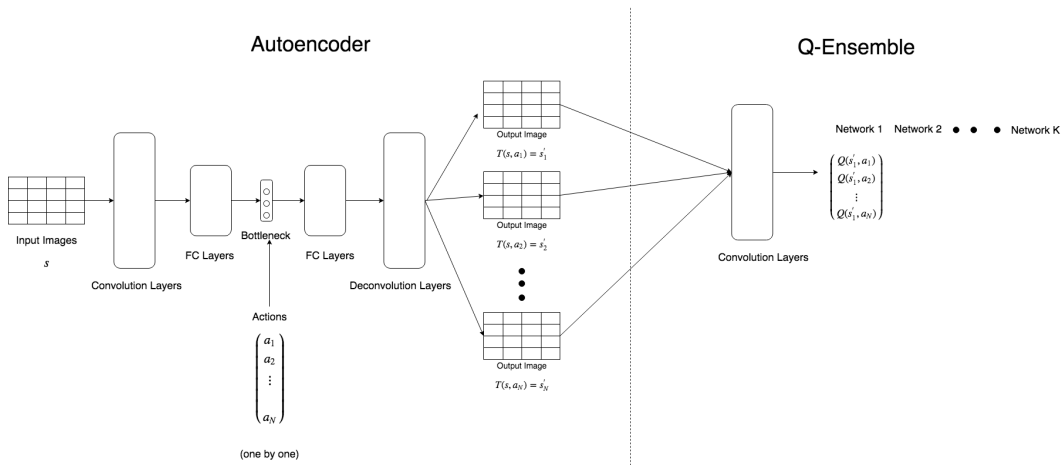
Autoencoder

Q-Ensemble

Input Images
$s$

Convolution Layers

FC Layers

Bottleneck

FC Layers

Actions

$\begin{pmatrix} a_1 \\ a_2 \\ \vdots \\ a_N \end{pmatrix}$

(one by one)

Deconvolution Layers

Output Image
$T(s, a_1) = s_1^{'}$

Output Image
$T(s, a_2) = s_2^{'}$

Output Image
$T(s, a_N) = s_N^{'}$

Convolution Layers

Network 1 Network 2 ● ● ● Network K

$\begin{pmatrix} Q(s_1^{'}, a_1) \\ Q(s_1^{'}, a_2) \\ \vdots \\ Q(s_1^{'}, a_N) \end{pmatrix}$